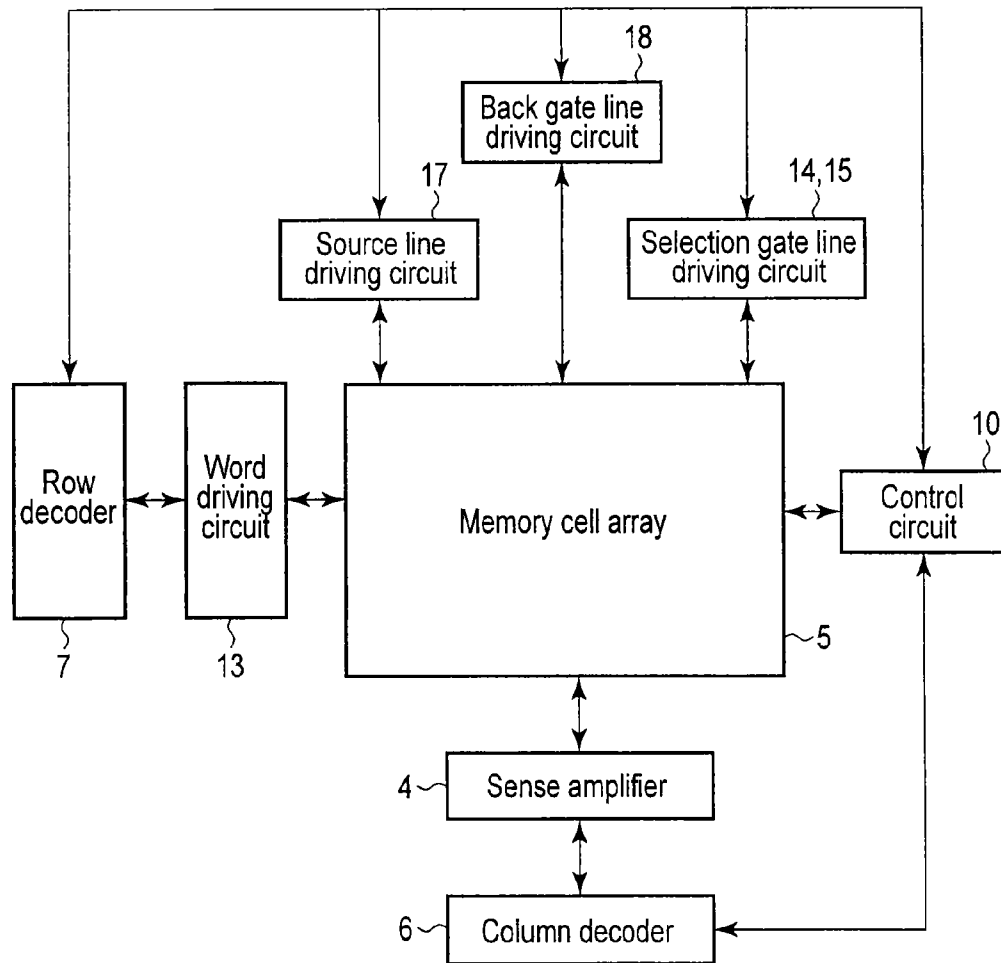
18
Back gate line driving circuit

17
Source line driving circuit

14,15
Selection gate line driving circuit

Row decoder
7

Word driving circuit
13

Memory cell array
5

10
Control circuit

4
Sense amplifier

6
Column decoder